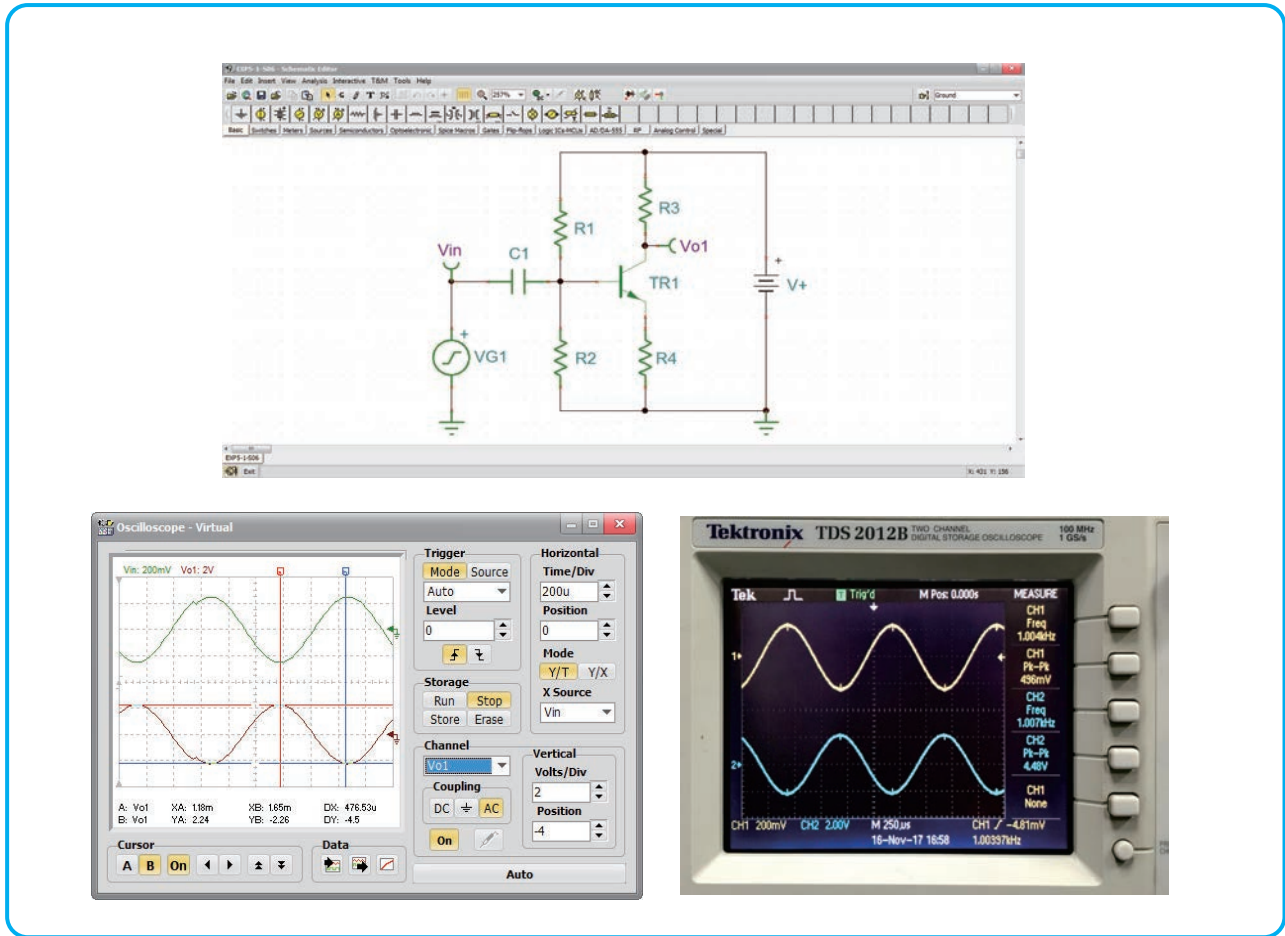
EXP5-1-S06 - Schematic Editor

File Edit Insert View Analysis Interactive T&M Tools Help

Ground

Basic Switches Meters Sources Semiconductors Optoelectronic Spice Macros Gates Flip-flops Logic ICs-MCUs AD/DA-555 RF Analog Control Special

Vin
C1
R1
R3
Vo1
TR1
V+
VG1
R2
R4

EXP5-1-S06

Exit

X: 401 Y: 156

Oscilloscope - Virtual

Vin: 200mV Vo1: 2V

A: Vo1 XA: 1.18m XB: 1.65m DX: 476.53u
B: Vo1 YA: 2.24 YB: -2.26 DY: -4.5

Cursor
A B On

Data

Trigger
Mode Source
Auto
Level
0

Storage
Run Stop
Store Erase

Channel
Vo1
Coupling
DC AC
On

Horizontal
Time/Div
200u
Position
0
Mode
Y/T Y/X
X Source
Vin

Vertical
Volts/Div
2
Position
-4

Auto

Tektronix TDS 2012B TWO CHANNEL DIGITAL STORAGE OSCILLOSCOPE 100 MHz 1 GS/s

Tek Trig'd M Pos: 0.000s MEASURE

CH1 Freq 1.004kHz
CH1 Pk-Pk 436mV
CH2 Freq 1.007kHz
CH2 Pk-Pk 4.48V
CH1 None

CH1 200mV CH2 2.00V M 250µs CH1 ∫ -4.81mV
16-Nov-17 16:58 1.00397kHz